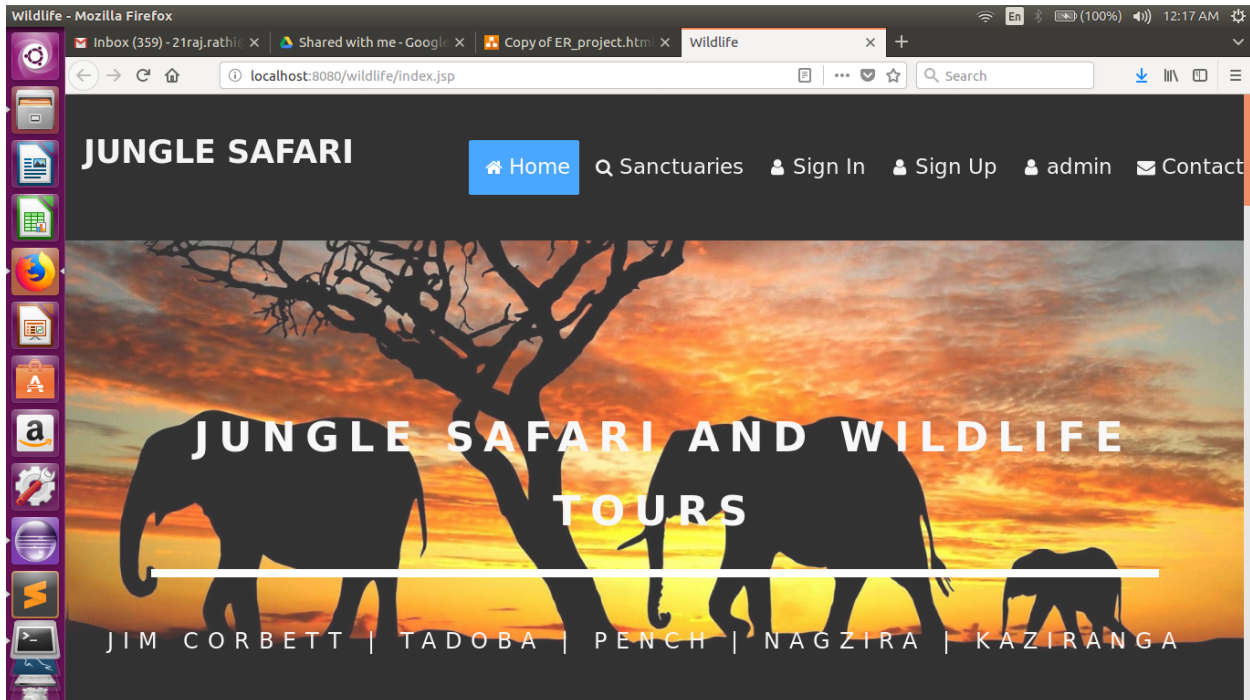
Wildlife - Mozilla Firefox

En (100%) 12:17 AM

Inbox (359) - 21raj.rathi
Shared with me - Google
Copy of ER_project.html
Wildlife

localhost:8080/wildlife/index.jsp

Search

JUNGLE SAFARI

Home Sanctuaries Sign In Sign Up admin Contact

JUNGLE SAFARI AND WILDLIFE TOURS

JIM CORBETT | TADOBA | PENCH | NAGZIRA | KAZIRANGA